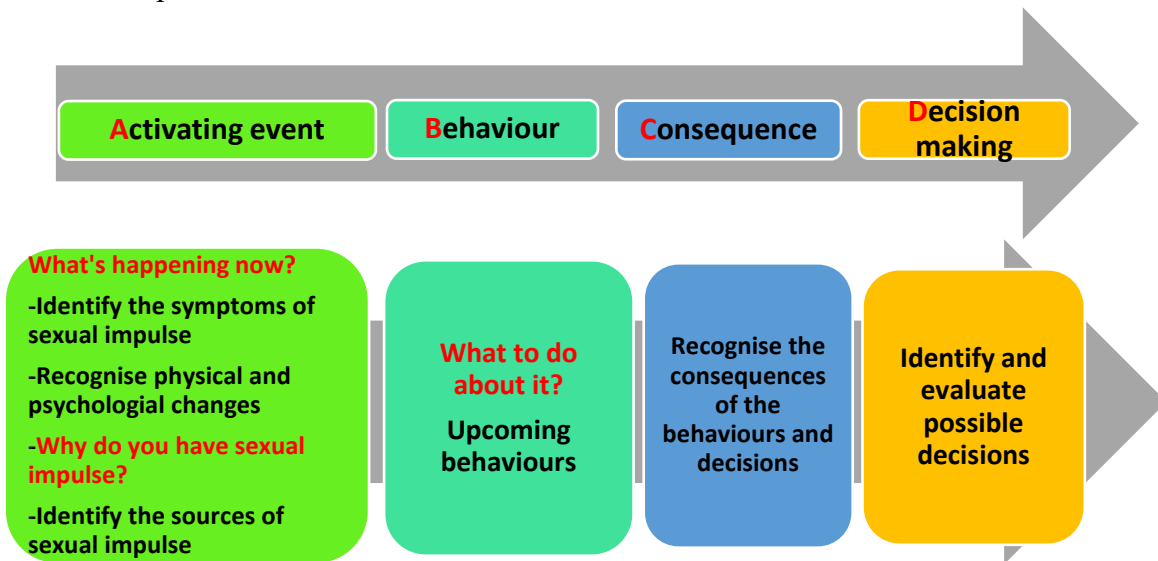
Activating event

Behaviour

Consequence

Decision making

What's happening now?

-Identify the symptoms of sexual impulse

-Recognise physical and psychologial changes

-Why do you have sexual impulse?

-Identify the sources of sexual impulse

What to do about it?

Upcoming behaviours

Recognise the consequences of the behaviours and decisions

Identify and evaluate possible decisions